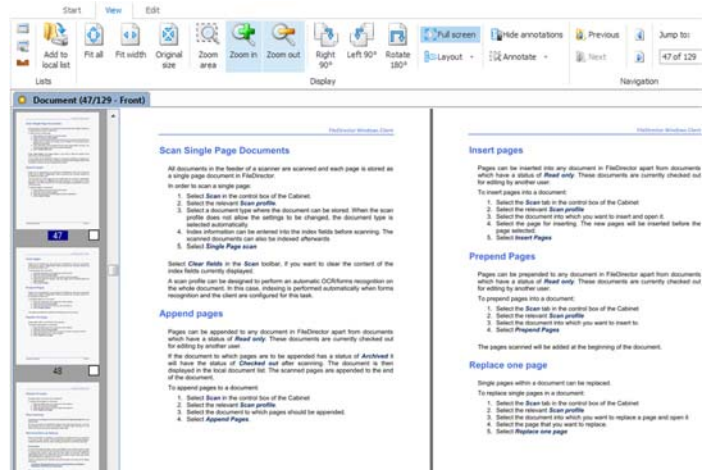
Start View Edit

Add to local list | Fit all | Fit width | Original size | Zoom area | Zoom in | Zoom out | Right 90° | Left 90° | Rotate 180° | Full screen | Layout | Hide annotations | Annotate | Previous | Next | Jump to: | 47 of 129

Lists | Display | Navigation

Document (47/129 - Front)

47

48

FileDirector Windows Client

Scan Single Page Documents

All documents in the feeder of a scanner are scanned and each page is stored as a single page document in FileDirector.

In order to scan a single page:

1. Select *Scan* in the control box of the Cabinet.
2. Select the relevant *Scan profile*.
3. Select a document type where the document can be stored. When the scan profile does not allow the settings to be changed, the document type is selected automatically.
4. Index information can be entered into the index fields before scanning. The scanned documents can also be indexed afterwards
5. Select *Single Page scan*

Select *Clear fields* in the *Scan* toolbar, if you want to clear the content of the index fields currently displayed.

A scan profile can be designed to perform an automatic OCR/forms recognition on the whole document. In this case, indexing is performed automatically when forms recognition and the client are configured for this task.

Append pages

Pages can be appended to any document in FileDirector apart from documents which have a status of *Read only*. These documents are currently checked out for editing by another user.

If the document to which pages are to be appended has a status of *Archived* it will have the status of *Checked out* after scanning. The document is then displayed in the local document list. The scanned pages are appended to the end of the document.

To append pages to a document:

1. Select *Scan* in the control box of the Cabinet
2. Select the relevant *Scan profile*
3. Select the document to which pages should be appended.
4. Select *Append Pages*.

FileDirector Windows Client

Insert pages

Pages can be inserted into any document in FileDirector apart from documents which have a status of *Read only*. These documents are currently checked out for editing by another user.

To insert pages into a document:

1. Select the *Scan* tab in the control box of the Cabinet
2. Select the relevant *Scan profile*
3. Select the document into which you want to insert and open it.
4. Select the page for inserting. The new pages will be inserted before the page selected.
5. Select *Insert Pages*

Prepend Pages

Pages can be prepended to any document in FileDirector apart from documents which have a status of *Read only*. These documents are currently checked out for editing by another user.

To prepend pages into a document:

1. Select the *Scan* tab in the control box of the Cabinet
2. Select the relevant *Scan profile*
3. Select the document into which you want to insert to.
4. Select *Prepend Pages*

The pages scanned will be added at the beginning of the document.

Replace one page

Single pages within a document can be replaced.

To replace single pages in a document:

1. Select the *Scan* tab in the control box of the Cabinet
2. Select the relevant *Scan profile*
3. Select the document in which you want to replace a page and open it.
4. Select the page that you want to replace.
5. Select *Replace one page*